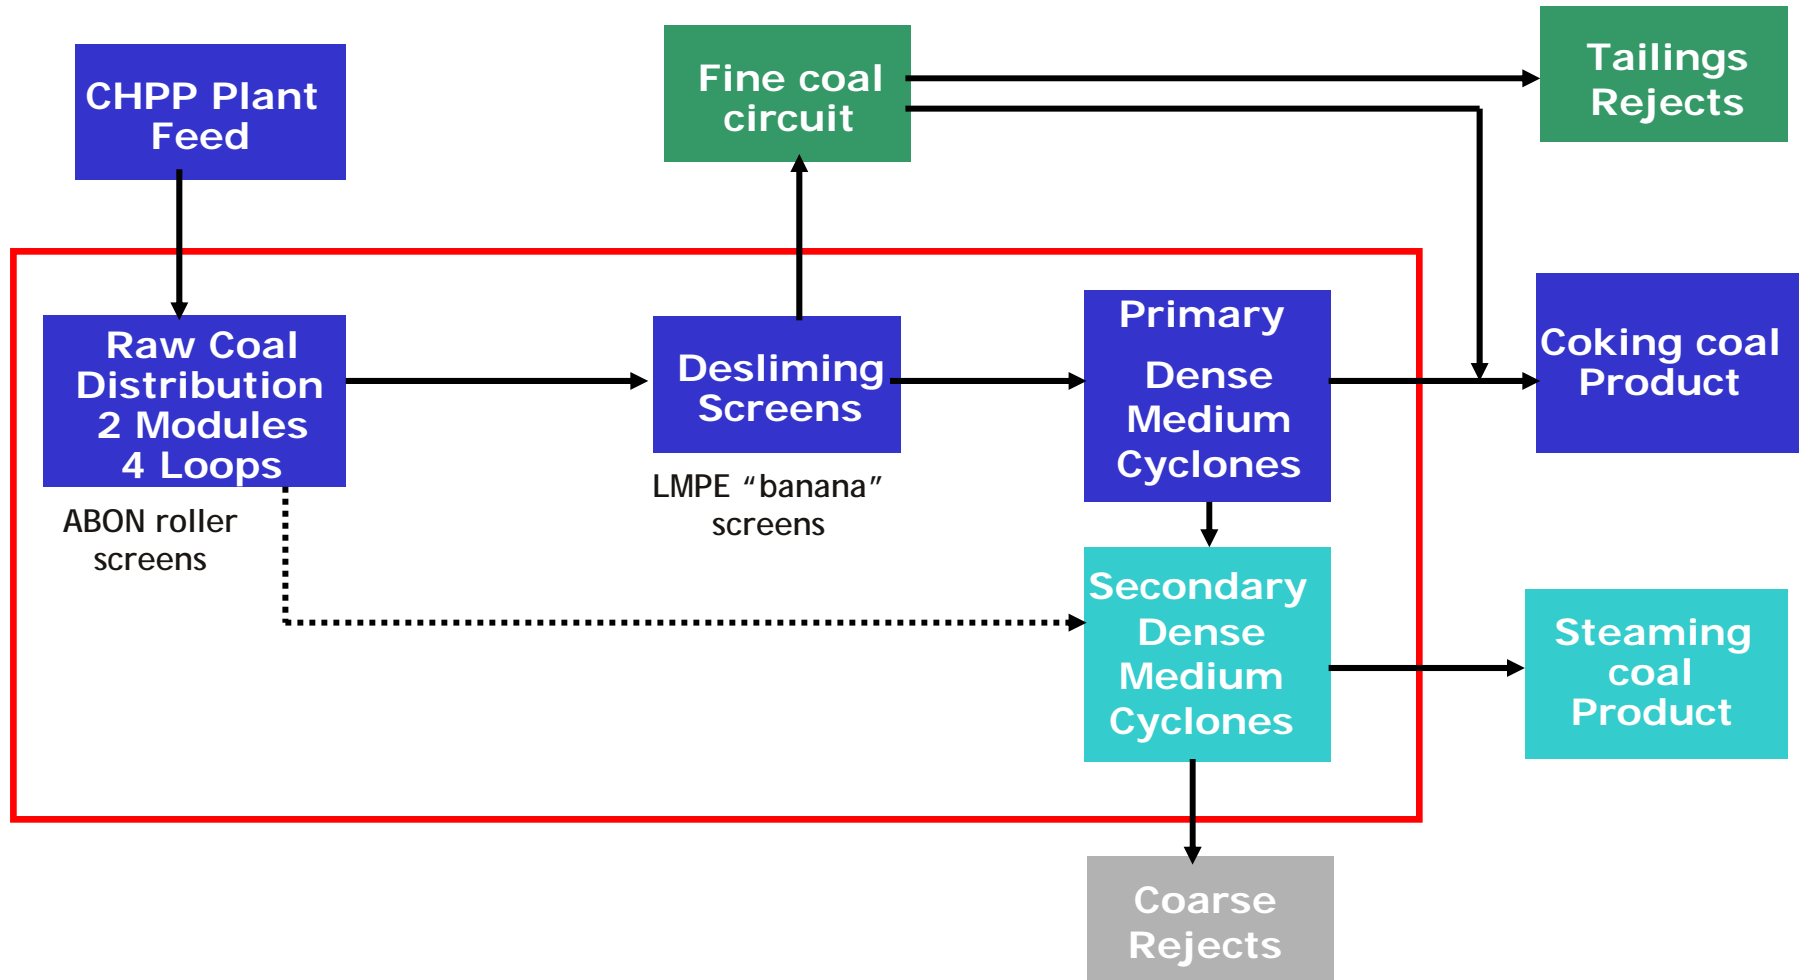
CHPP Plant Feed

Fine coal circuit

Tailings Rejects

Raw Coal Distribution 2 Modules 4 Loops

ABON roller screens

Desliming Screens

LMPE “banana” screens

Primary Dense Medium Cyclones

Coking coal Product

Secondary Dense Medium Cyclones

Steaming coal Product

Coarse Rejects